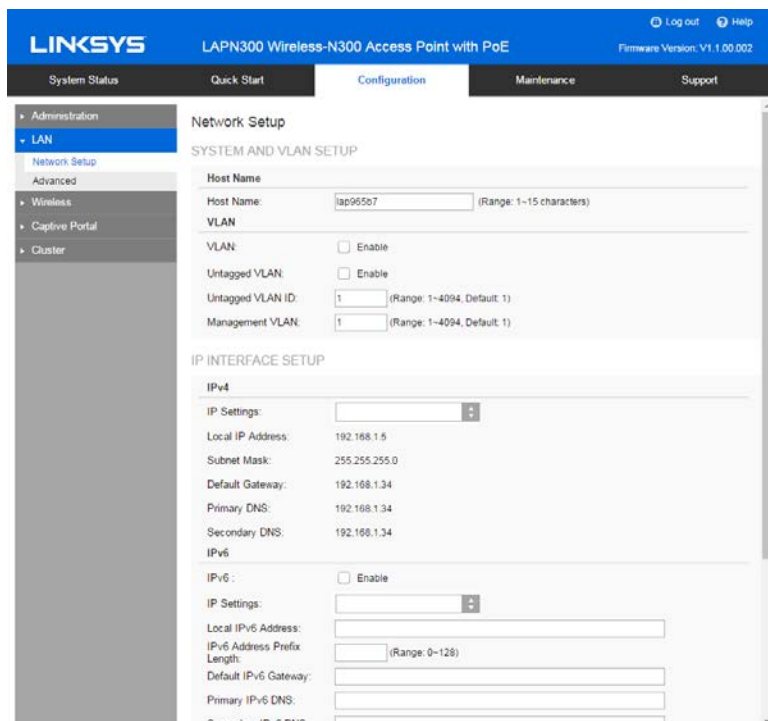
LINKSYS
LAPN300 Wireless-N300 Access Point with PoE
Log out Help
Firmware Version: V1.1.00.002

System Status
Quick Start
Configuration
Maintenance
Support

Administration
LAN
Network Setup
Advanced
Wireless
Captive Portal
Cluster

Network Setup

SYSTEM AND VLAN SETUP

Host Name
Host Name: lap965b7 (Range: 1~15 characters)

VLAN
VLAN: Enable
Untagged VLAN: Enable
Untagged VLAN ID: 1 (Range: 1~4094, Default: 1)
Management VLAN: 1 (Range: 1~4094, Default: 1)

IP INTERFACE SETUP

IPv4
IP Settings:
Local IP Address: 192.168.1.5
Subnet Mask: 255.255.255.0
Default Gateway: 192.168.1.34
Primary DNS: 192.168.1.34
Secondary DNS: 192.168.1.34

IPv6
IPv6 : Enable
IP Settings:
Local IPv6 Address:
IPv6 Address Prefix Length: (Range: 0~128)
Default IPv6 Gateway:
Primary IPv6 DNS:
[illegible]